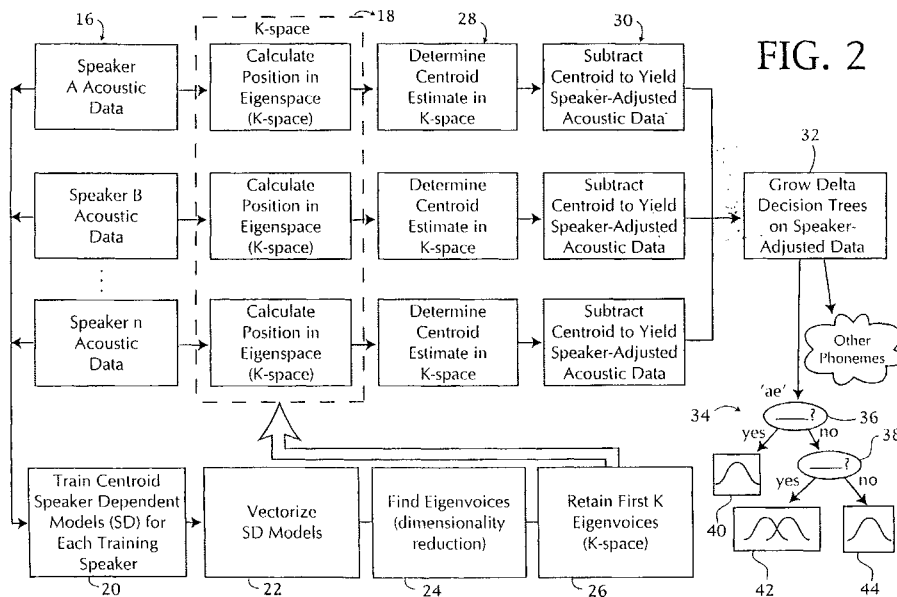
FIG. 2

16

Speaker A Acoustic Data

K-space

18

Calculate Position in Eigenspace (K-space)

28

Determine Centroid Estimate in K-space

30

Subtract Centroid to Yield Speaker-Adjusted Acoustic Data

Speaker B Acoustic Data

Calculate Position in Eigenspace (K-space)

Determine Centroid Estimate in K-space

Subtract Centroid to Yield Speaker-Adjusted Acoustic Data

32

Grow Delta Decision Trees on Speaker-Adjusted Data

:

Speaker n Acoustic Data

Calculate Position in Eigenspace (K-space)

Determine Centroid Estimate in K-space

Subtract Centroid to Yield Speaker-Adjusted Acoustic Data

Other Phonemes

'ae'

34

___?

36

yes

no

38

___?

yes

no

40

42

44

Train Centroid Speaker Dependent Models (SD) for Each Training Speaker

20

Vectorize SD Models

22

Find Eigenvoices (dimensionality reduction)

24

Retain First K Eigenvoices (K-space)

26